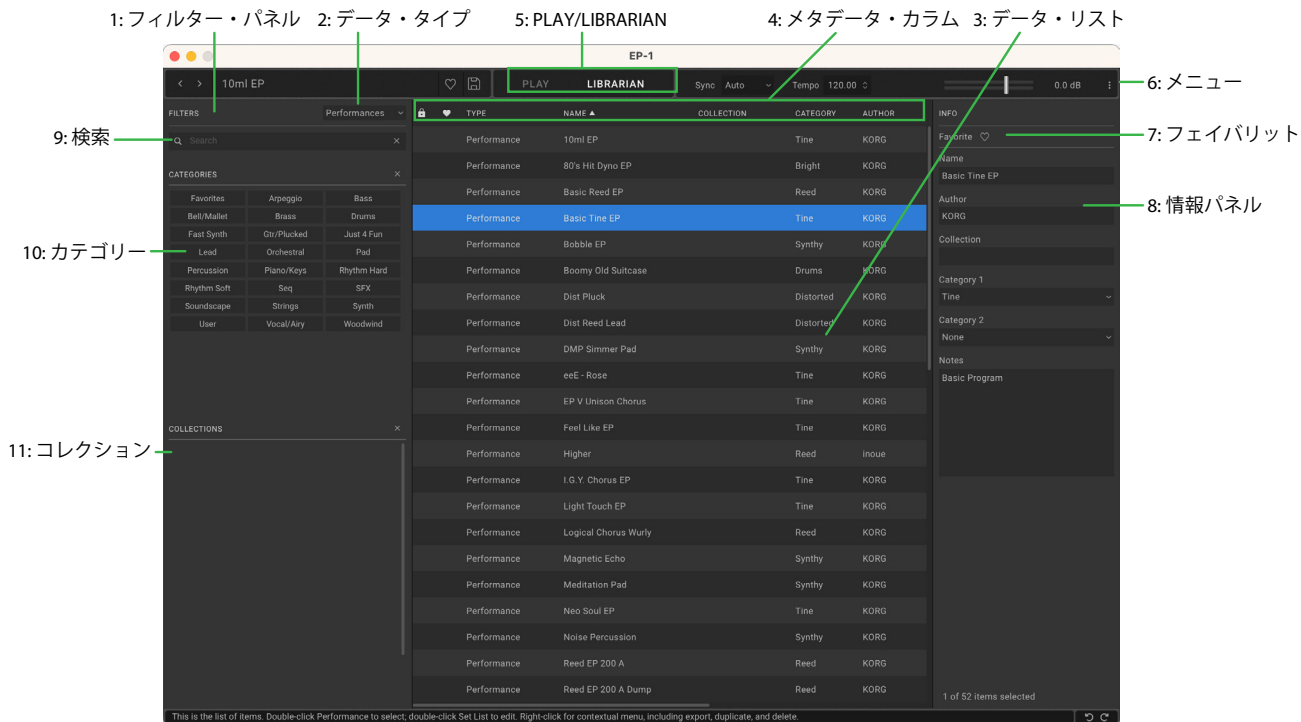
1: フィルター・パネル 2: データ・タイプ 5: PLAY/LIBRARIAN 4: メタデータ・カラム 3: データ・リスト

EP-1

10ml EP

PLAY LIBRARIAN Sync Auto Tempo 120.00 0.0 dB

6: メニュー

FILTERS Performances

9: 検索

Search

CATEGORIES

| Favorites | Arpeggio | Bass |
|---|---|---|
| Bell/Mallet | Brass | Drums |
| Fast Synth | Gtr/Plucked | Just 4 Fun |
| Lead | Orchestral | Pad |
| Percussion | Piano/Keys | Rhythm Hard |
| Rhythm Soft | Seq | SFX |
| Soundscape | Strings | Synth |
| User | Vocal/Airy | Woodwind |

10: カテゴリー

COLLECTIONS

11: コレクション

| TYPE | NAME ▲ | COLLECTION | CATEGORY | AUTHOR |
|---|---|---|---|---|
| Performance | 10ml EP | | Tine | KORG |
| Performance | 80's Hit Dyno EP | | Bright | KORG |
| Performance | Basic Reed EP | | Reed | KORG |
| Performance | Basic Tine EP | | Tine | KORG |
| Performance | Bobble EP | | Synthy | KORG |
| Performance | Boomy Old Suitcase | | Drums | KORG |
| Performance | Dist Pluck | | Distorted | KORG |
| Performance | Dist Reed Lead | | Distorted | KORG |
| Performance | DMP Simmer Pad | | Synthy | KORG |
| Performance | eeE - Rose | | Tine | KORG |
| Performance | EP V Unison Chorus | | Tine | KORG |
| Performance | Feel Like EP | | Tine | KORG |
| Performance | Higher | | Reed | inoue |
| Performance | I.G.Y. Chorus EP | | Tine | KORG |
| Performance | Light Touch EP | | Tine | KORG |
| Performance | Logical Chorus Wurly | | Reed | KORG |
| Performance | Magnetic Echo | | Synthy | KORG |
| Performance | Meditation Pad | | Synthy | KORG |
| Performance | Neo Soul EP | | Tine | KORG |
| Performance | Noise Percussion | | Synthy | KORG |
| Performance | Reed EP 200 A | | Reed | KORG |
| Performance | Reed EP 200 A Dump | | Reed | KORG |

INFO

Favorite

7: フェイバリット

Name
Basic Tine EP

Author
KORG

8: 情報パネル

Collection

Category 1
Tine

Category 2
None

Notes
Basic Program

1 of 52 items selected

This is the list of items. Double-click Performance to select; double-click Set List to edit. Right-click for contextual menu, including export, duplicate, and delete.